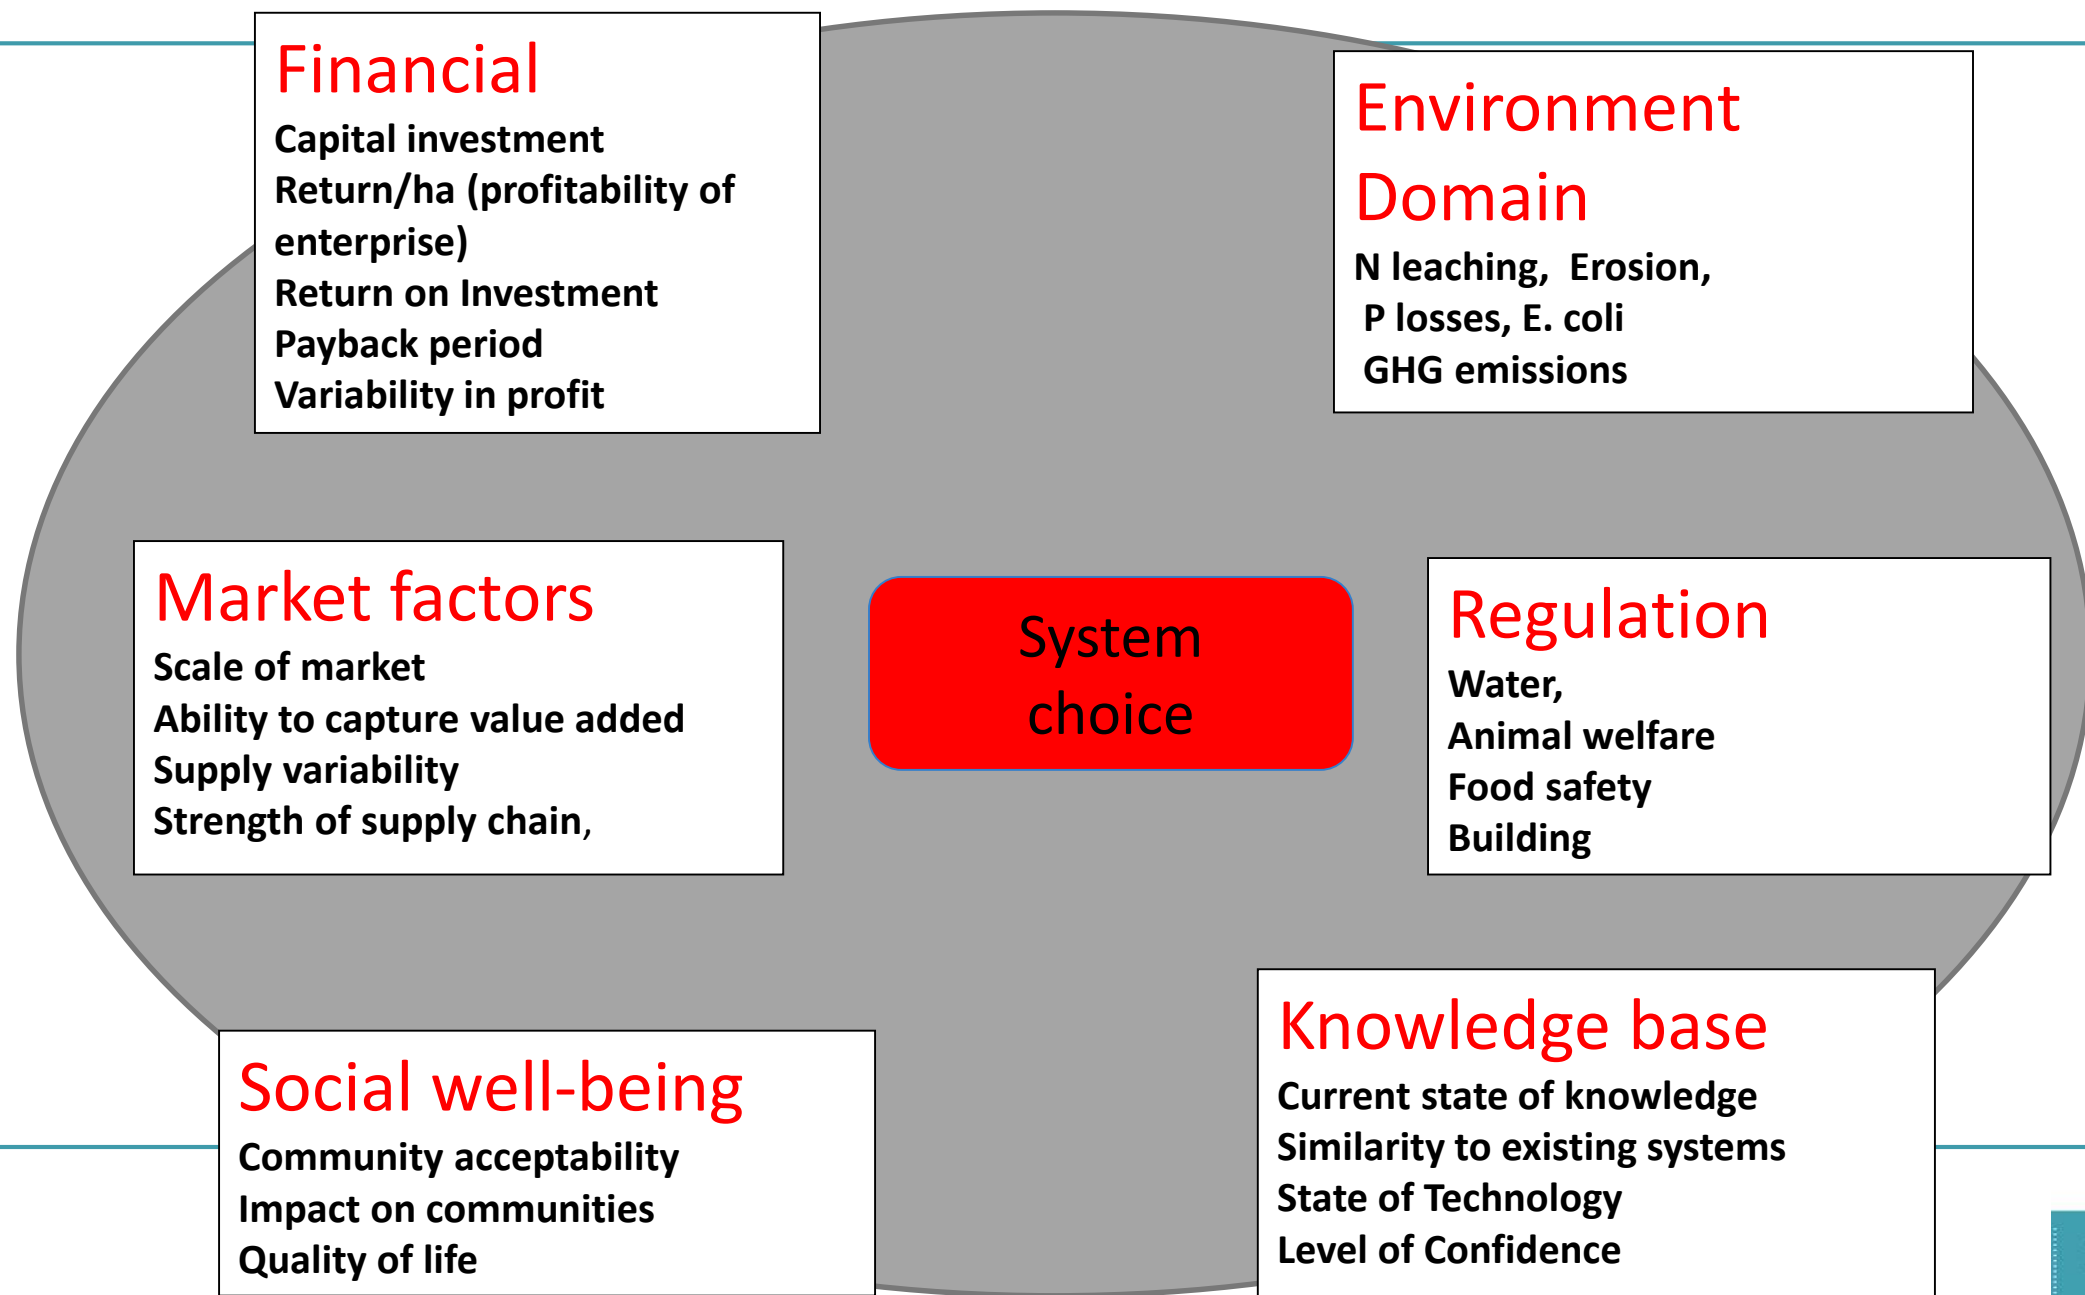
Financial
Capital investment
Return/ha (profitability of enterprise)
Return on Investment
Payback period
Variability in profit

Environment Domain
N leaching, Erosion,
P losses, E. coli
GHG emissions

Market factors
Scale of market
Ability to capture value added
Supply variability
Strength of supply chain,

System choice

Regulation
Water,
Animal welfare
Food safety
Building

Social well-being
Community acceptability
Impact on communities
Quality of life

Knowledge base
Current state of knowledge
Similarity to existing systems
State of Technology
Level of Confidence